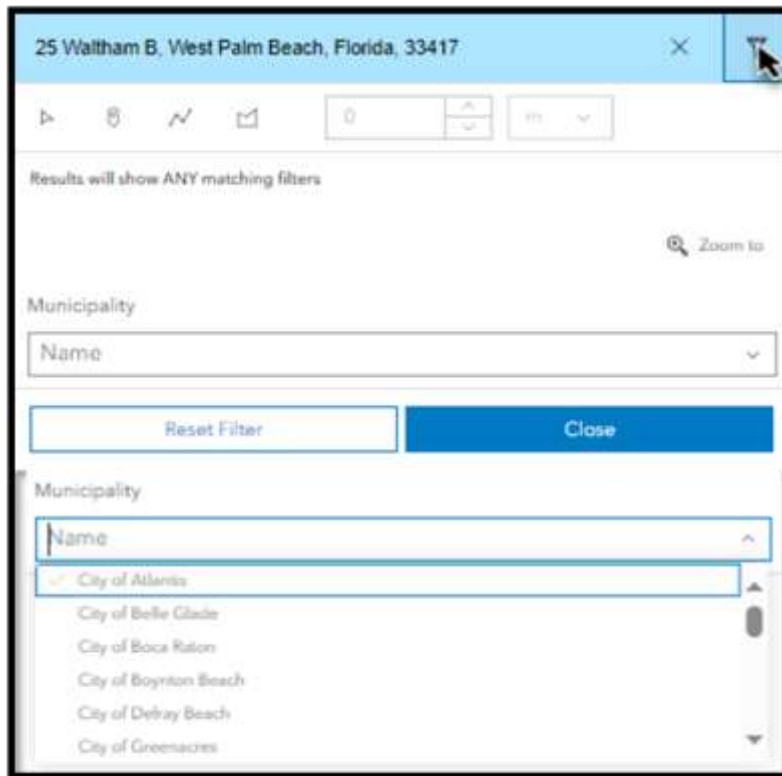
25 Waltham B, West Palm Beach, Florida, 33417

0

m

Results will show ANY matching filters

Zoom to

Municipality

Name

Reset Filter

Close

Municipality

Name

City of Atlantis

City of Belle Glade

City of Boca Raton

City of Boynton Beach

City of Delray Beach

City of Greenacres